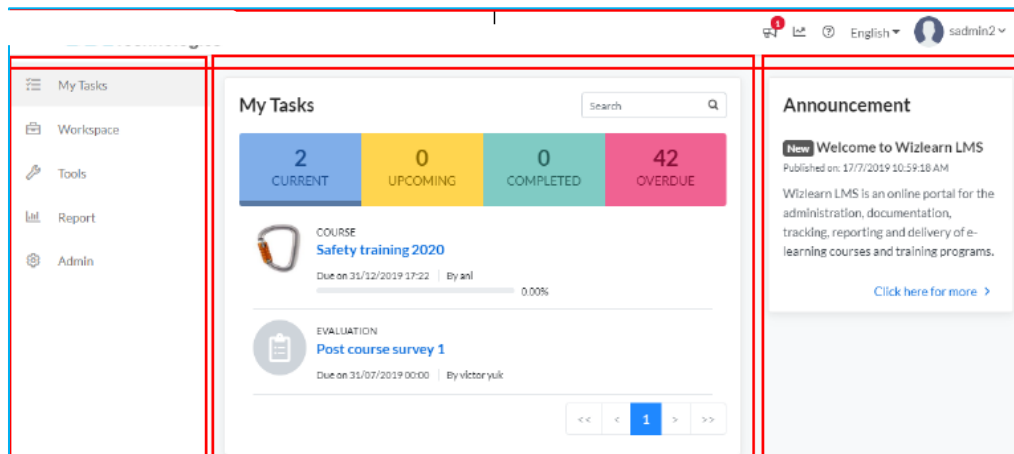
1 English sadmin2

My Tasks
Workspace
Tools
Report
Admin

My Tasks

Search

2
CURRENT

0
UPCOMING

0
COMPLETED

42
OVERDUE

COURSE
Safety training 2020
Due on 31/12/2019 17:22 | By anl
0.00%

EVALUATION
Post course survey 1
Due on 31/07/2019 00:00 | By victor yuk

<< < 1 > >>

Announcement

New Welcome to Wizlearn LMS
Published on: 17/7/2019 10:59:18 AM
Wizlearn LMS is an online portal for the administration, documentation, tracking, reporting and delivery of e-learning courses and training programs.

Click here for more ›